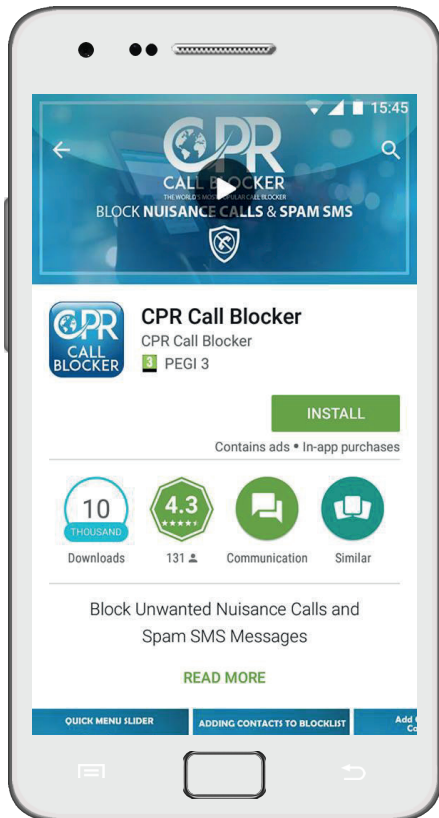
15:45

CPR
CALL BLOCKER
THE WORLD'S MOST POPULAR CALL BLOCKER
BLOCK NUISANCE CALLS & SPAM SMS

CPR CALL BLOCKER

CPR Call Blocker
CPR Call Blocker
3 PEGI 3

INSTALL

Contains ads • In-app purchases

10 THOUSAND
Downloads

4.3 ★★★★★
131

Communication

Similar

Block Unwanted Nuisance Calls and Spam SMS Messages

READ MORE

QUICK MENU SLIDER

ADDING CONTACTS TO BLOCKLIST

Add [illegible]